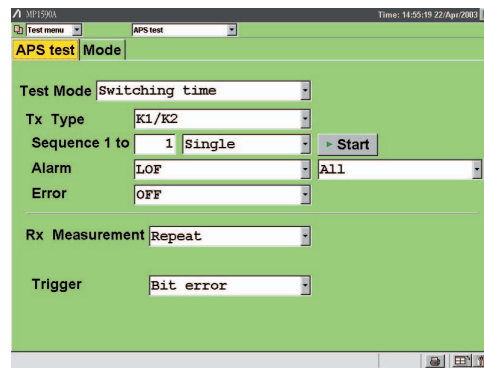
MP1590A
Time: 14:55:19 22/Apr/2003

Test menu
APS test

APS test Mode

Test Mode Switching time

Tx Type K1/K2

Sequence 1 to 1 Single ▸ Start

Alarm LOF All

Error OFF

Rx Measurement Repeat

Trigger Bit error